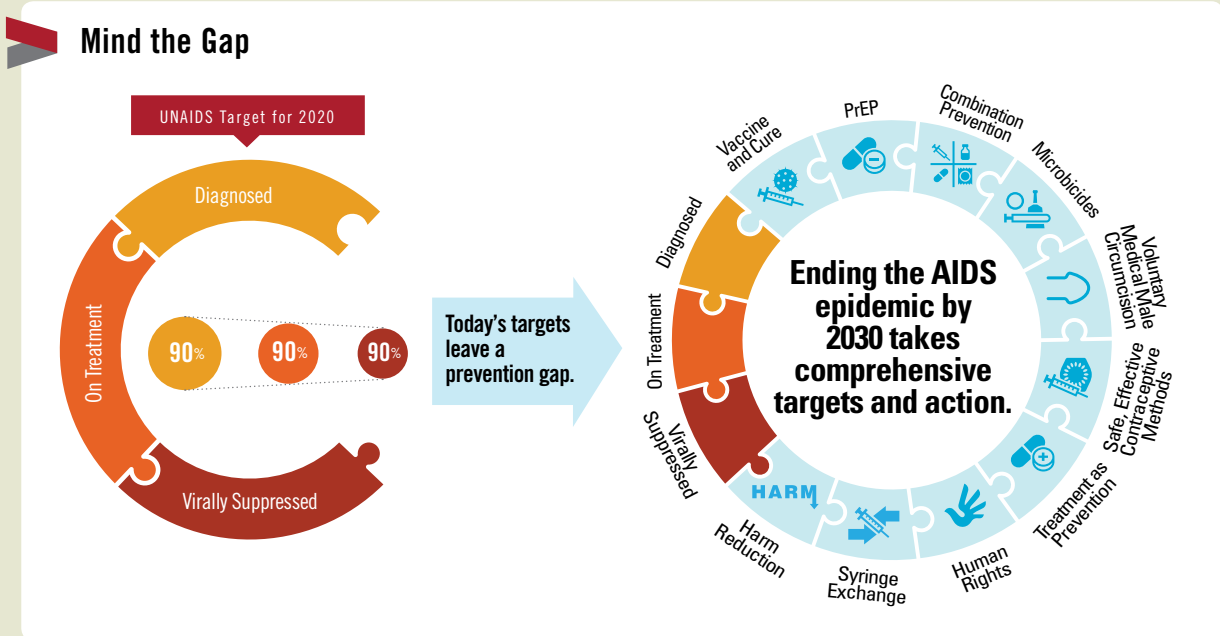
Mind the Gap

UNAIDS Target for 2020

Diagnosed

On Treatment

Virally Suppressed

90%

90%

90%

Today's targets leave a prevention gap.

Ending the AIDS epidemic by 2030 takes comprehensive targets and action.

Diagnosed

Vaccine and Cure

PrEP

Combination Prevention

Microbicides

Voluntary Medical Male Circumcision

Safe, Effective Contraceptive Methods

Treatment as Prevention

Human Rights

Syringe Exchange

Harm Reduction

HARM

Virally Suppressed

On Treatment